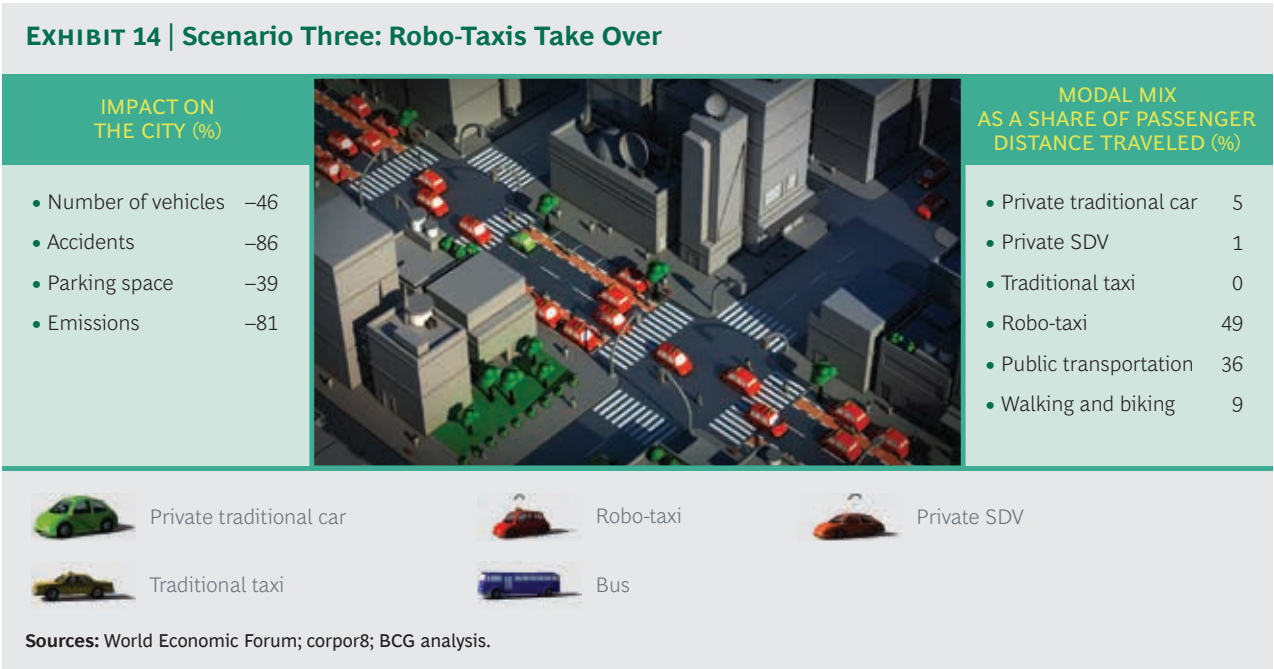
EXHIBIT 14 | Scenario Three: Robo-Taxis Take Over

IMPACT ON THE CITY (%)

| | |
|---|---|
| • Number of vehicles | –46 |
| • Accidents | –86 |
| • Parking space | –39 |
| • Emissions | –81 |

MODAL MIX AS A SHARE OF PASSENGER DISTANCE TRAVELED (%)

| | |
|---|---|
| • Private traditional car | 5 |
| • Private SDV | 1 |
| • Traditional taxi | 0 |
| • Robo-taxi | 49 |
| • Public transportation | 36 |
| • Walking and biking | 9 |

Private traditional car

Robo-taxi

Private SDV

Traditional taxi

Bus

Sources: World Economic Forum; corpor8; BCG analysis.